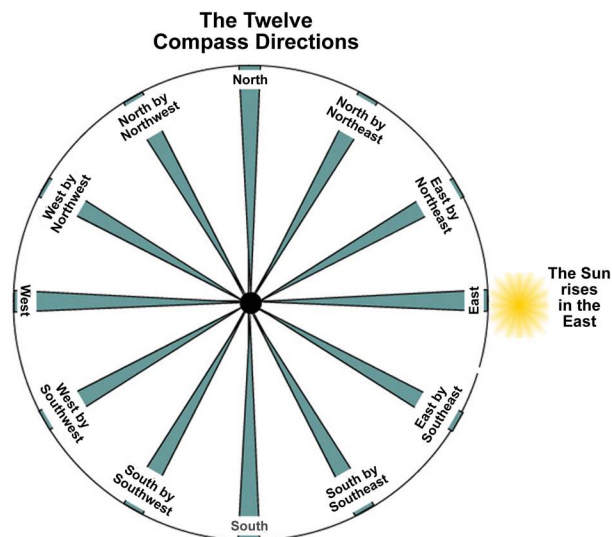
The Twelve Compass Directions

North

North by Northeast

East by Northeast

East

The Sun rises in the East

East by Southeast

South by Southeast

South

South by Southwest

West by Southwest

West

West by Northwest

North by Northwest